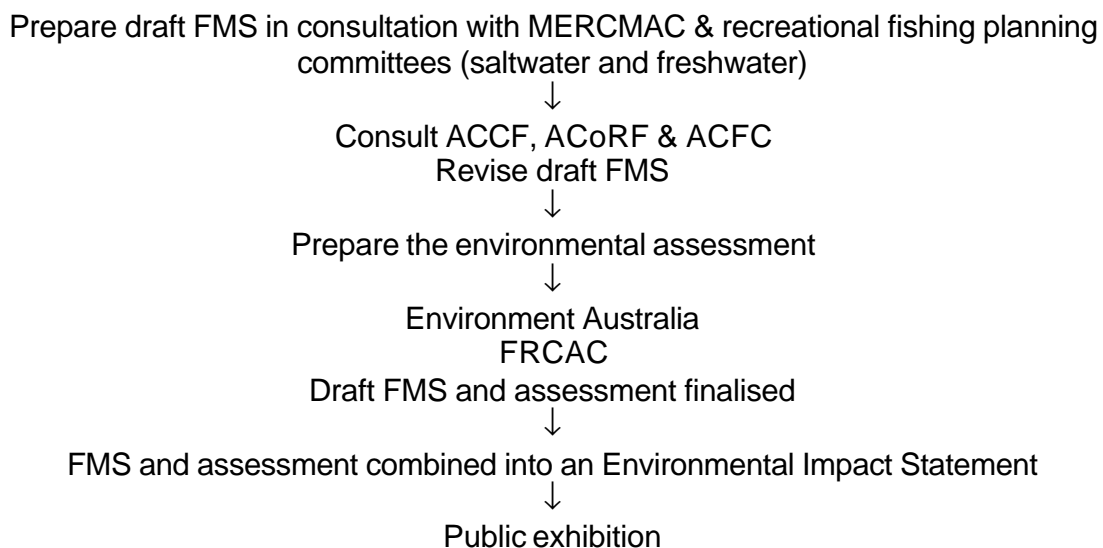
Prepare draft FMS in consultation with MERCMAC & recreational fishing planning committees (saltwater and freshwater)

↓

Consult ACCF, ACoRF & ACFC

Revise draft FMS

↓

Prepare the environmental assessment

↓

Environment Australia

FRCAC

Draft FMS and assessment finalised

↓

FMS and assessment combined into an Environmental Impact Statement

↓

Public exhibition